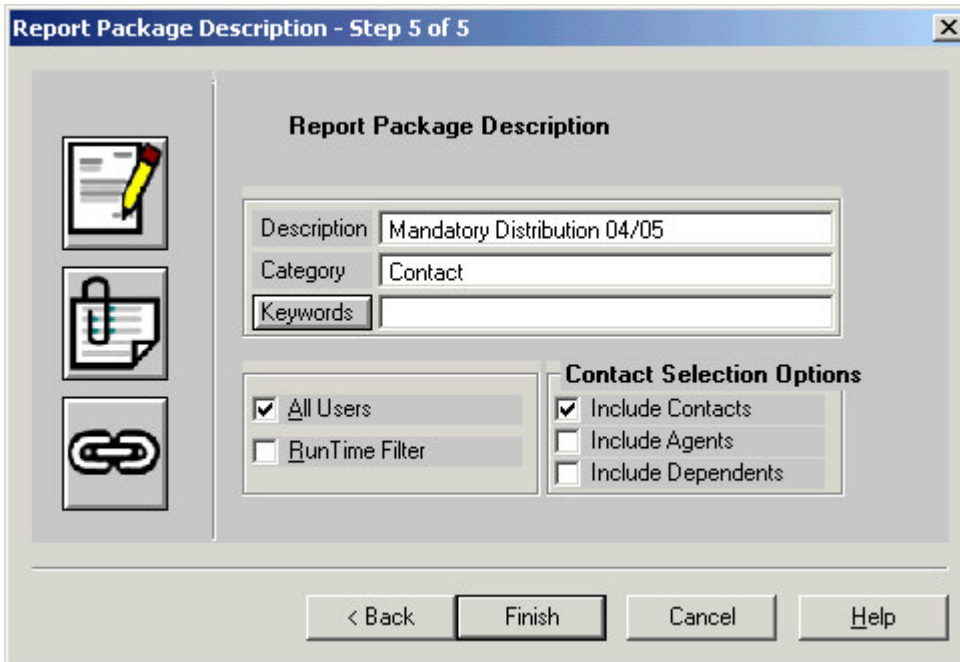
Report Package Description - Step 5 of 5

Report Package Description

Description Mandatory Distribution 04/05
Category Contact
Keywords

All Users
RunTime Filter

Contact Selection Options
Include Contacts
Include Agents
Include Dependents

< Back
Finish
Cancel
Help